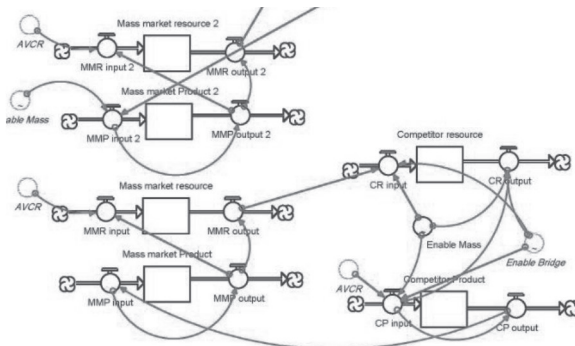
AVCR
Mass market resource 2
MMR input 2
MMR output 2
able Mass
Mass market Product 2
MMP input 2
MMP output 2
Competitor resource
CR input
CR output
AVCR
Mass market resource
MMR input
MMR output
Enable Mass
Mass market Product
Enable Bridge
MMP input
MMP output
AVCR
Competitor Product
CP input
CP output